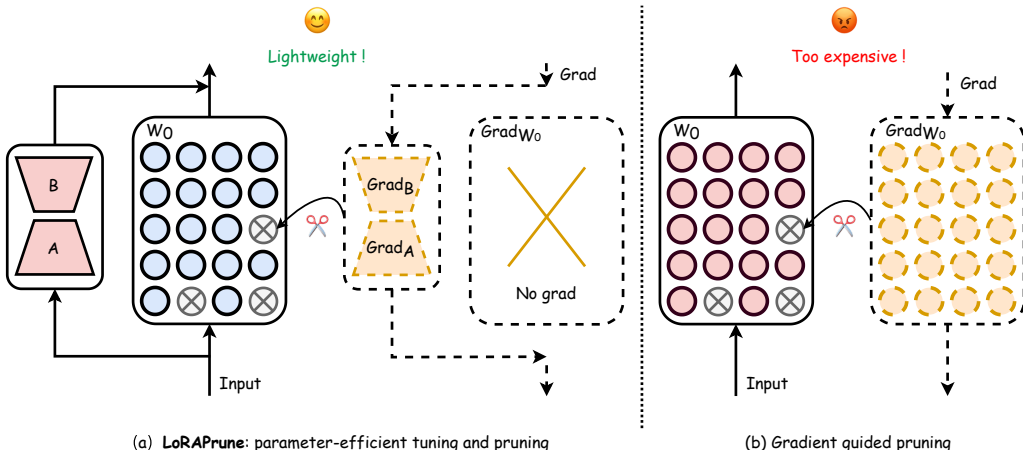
Lightweight !

Grad

$W_0$

B

A

$Grad_B$

$Grad_A$

$Grad_{W_0}$

No grad

Input

(a) **LoRAPrune**: parameter-efficient tuning and pruning

Too expensive !

Grad

$W_0$

$Grad_{W_0}$

Input

(b) Gradient guided pruning